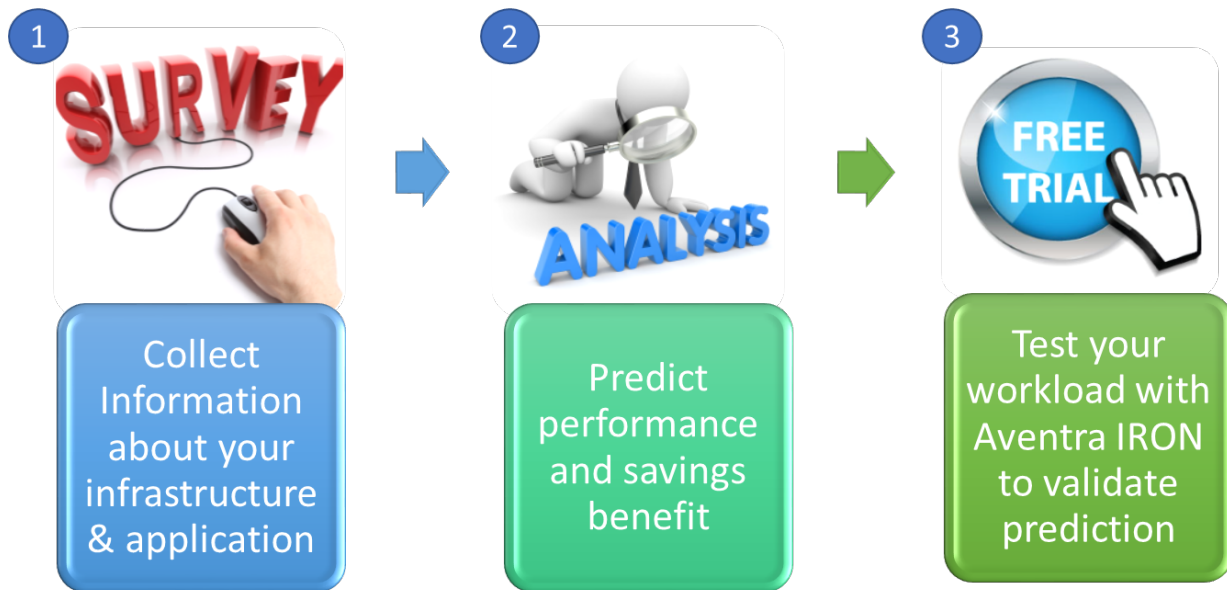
1

SURVEY

Collect Information about your infrastructure & application

2

ANALYSIS

Predict performance and savings benefit

3

FREE TRIAL

Test your workload with Aventra IRON to validate prediction